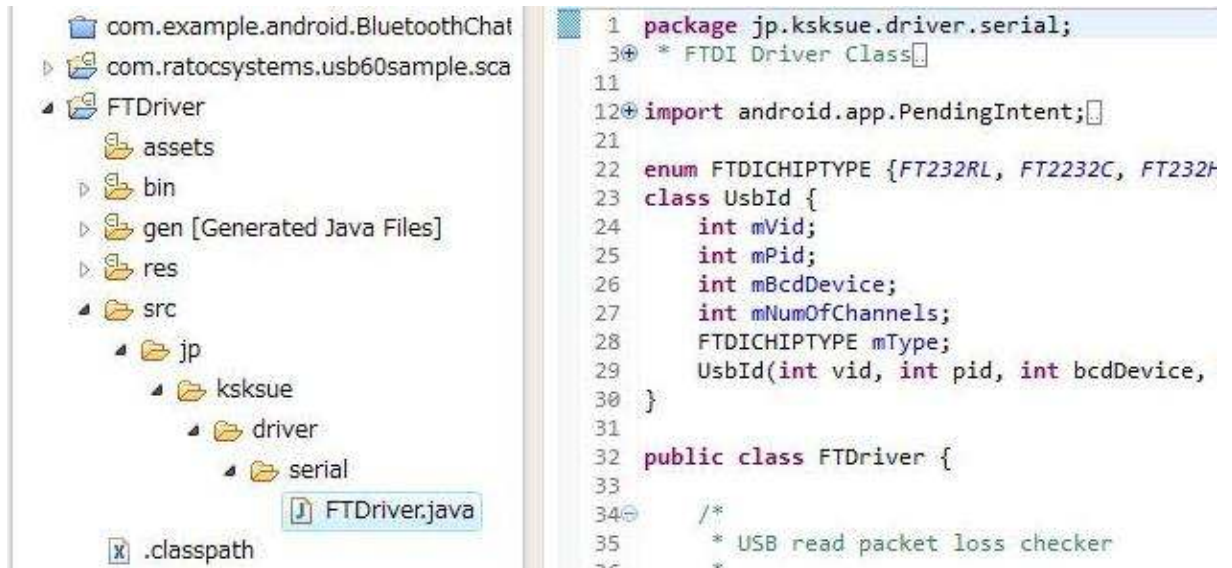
com.example.android.BluetoothChat
com.ratocsystems.usb60sample.sca
FTDriver
assets
bin
gen [Generated Java Files]
res
src
jp
ksksue
driver
serial
FTDriver.java
.classpath

1 package jp.ksksue.driver.serial;
3 * FTDI Driver Class
11
12 import android.app.PendingIntent;
21
22 enum FTDICHIPTYPE {FT232RL, FT2232C, FT232H
23 class UsbId {
24 int mVid;
25 int mPid;
26 int mBcdDevice;
27 int mNumOfChannels;
28 FTDICHIPTYPE mType;
29 UsbId(int vid, int pid, int bcdDevice,
30 }
31
32 public class FTDriver {
33
34 /*
35 * USB read packet loss checker